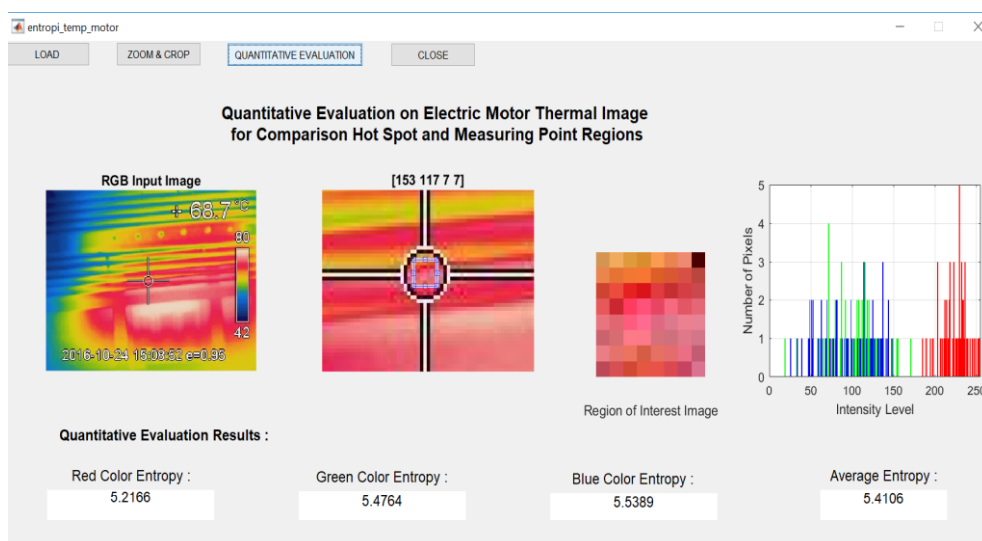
entropi_temp_motor

LOAD
ZOOM & CROP
QUANTITATIVE EVALUATION
CLOSE

Quantitative Evaluation on Electric Motor Thermal Image for Comparison Hot Spot and Measuring Point Regions

RGB Input Image

+ 68.7 °C

80

42

2016-10-24 15:08:52 e=0.95

[153 117 7 7]

Region of Interest Image

5
4
3
2
1
0
Number of Pixels
0 50 100 150 200 250
Intensity Level

Quantitative Evaluation Results :

Red Color Entropy :
5.2166

Green Color Entropy :
5.4764

Blue Color Entropy :
5.5389

Average Entropy :
5.4106